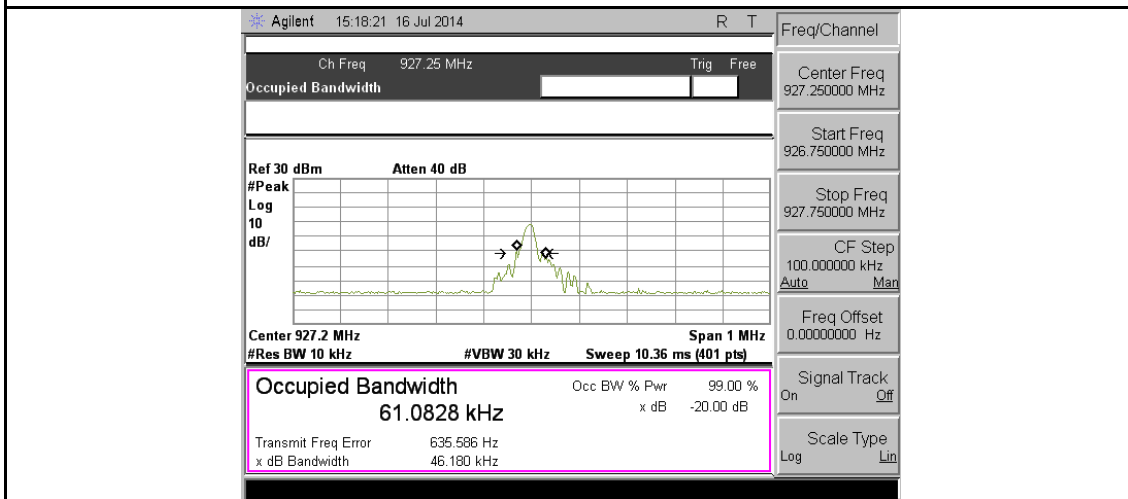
Agilent 15:18:21 16 Jul 2014 R T

Ch Freq 927.25 MHz Trig Free

Occupied Bandwidth

Ref 30 dBm Atten 40 dB

#Peak
Log
10
dB/

Center 927.2 MHz Span 1 MHz

#Res BW 10 kHz #VBW 30 kHz Sweep 10.36 ms (401 pts)

Occupied Bandwidth

61.0828 kHz

Occ BW % Pwr 99.00 %

x dB -20.00 dB

Transmit Freq Error 635.586 Hz

x dB Bandwidth 46.180 kHz

Freq/Channel

Center Freq
927.250000 MHz

Start Freq
926.750000 MHz

Stop Freq
927.750000 MHz

CF Step
100.000000 kHz
Auto Man

Freq Offset
0.00000000 Hz

Signal Track
On Off

Scale Type
Log Lin